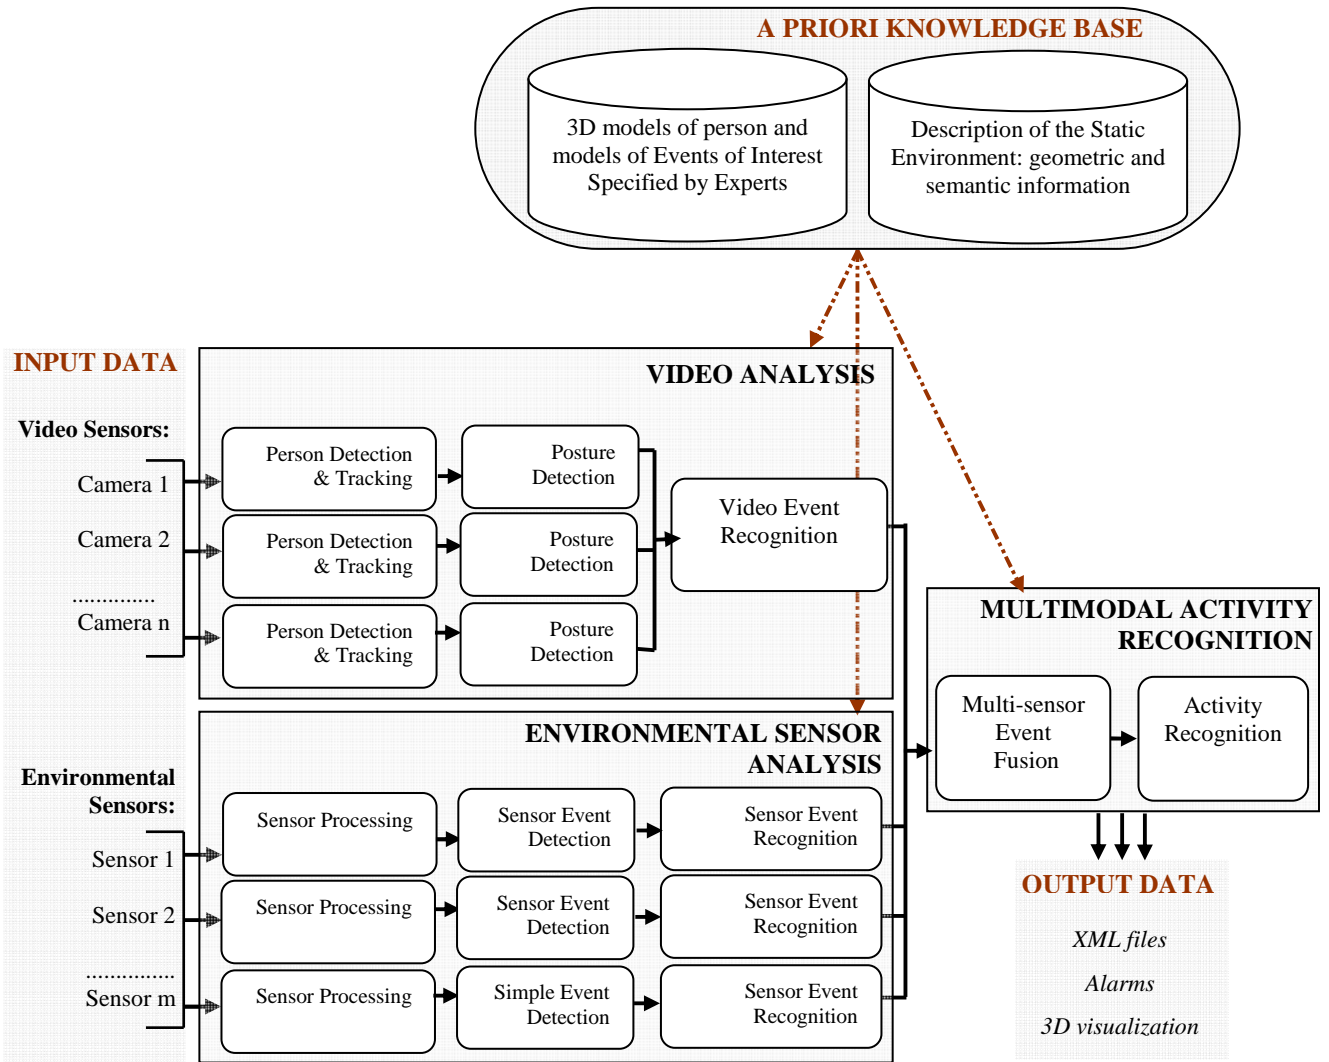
A PRIORI KNOWLEDGE BASE

3D models of person and models of Events of Interest Specified by Experts

Description of the Static Environment: geometric and semantic information

INPUT DATA

Video Sensors:

Camera 1

Camera 2

............

Camera n

VIDEO ANALYSIS

Person Detection & Tracking

Posture Detection

Person Detection & Tracking

Posture Detection

Person Detection & Tracking

Posture Detection

Video Event Recognition

MULTIMODAL ACTIVITY RECOGNITION

Multi-sensor Event Fusion

Activity Recognition

ENVIRONMENTAL SENSOR ANALYSIS

Environmental Sensors:

Sensor 1

Sensor 2

..............

Sensor m

Sensor Processing

Sensor Event Detection

Sensor Event Recognition

Sensor Processing

Sensor Event Detection

Sensor Event Recognition

Sensor Processing

Simple Event Detection

Sensor Event Recognition

OUTPUT DATA

XML files

Alarms

3D visualization